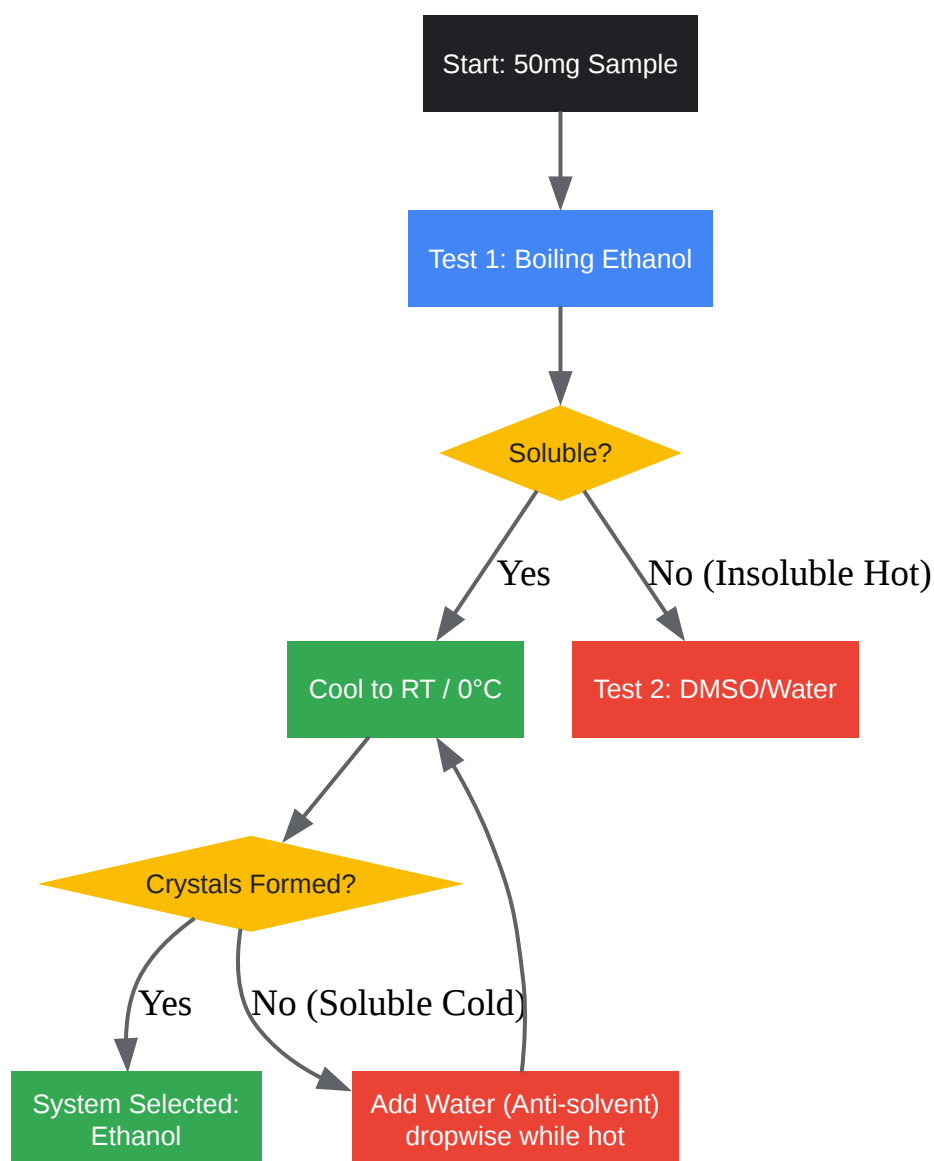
Start: 50mg Sample

Test 1: Boiling Ethanol

Soluble?

Yes

No (Insoluble Hot)

Cool to RT / 0°C

Test 2: DMSO/Water

Crystals Formed?

Yes

No (Soluble Cold)

System Selected: Ethanol

Add Water (Anti-solvent) dropwise while hot